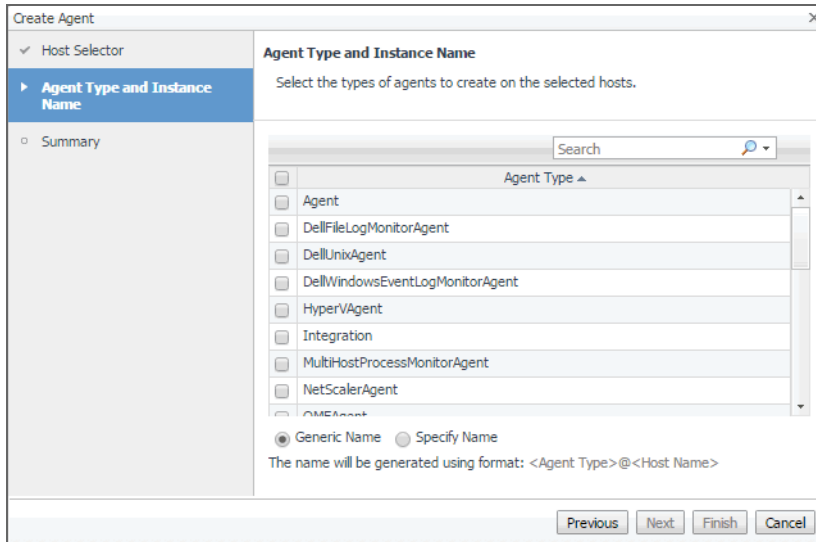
Create Agent

✓ Host Selector

Agent Type and Instance Name

Summary

Agent Type and Instance Name

Select the types of agents to create on the selected hosts.

Search

| | Agent Type ▲ |
|---|---|
| | Agent |
| | DellFileLogMonitorAgent |
| | DellUnixAgent |
| | DellWindowsEventLogMonitorAgent |
| | HyperVAgent |
| | Integration |
| | MultiHostProcessMonitorAgent |
| | NetScalerAgent |
| | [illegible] |

Generic Name  Specify Name

The name will be generated using format: <Agent Type>@<Host Name>

Previous  Next  Finish  Cancel